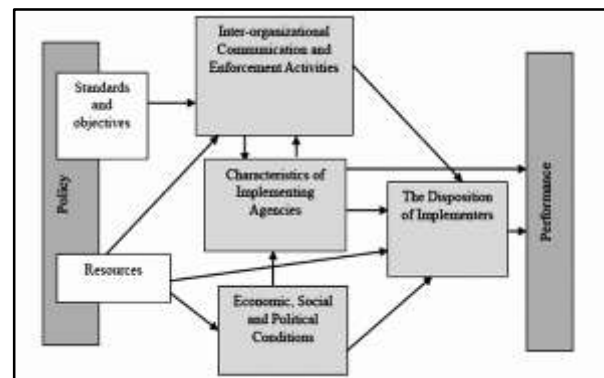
Policy

Standards and objectives

Inter-organizational Communication and Enforcement Activities

Characteristics of Implementing Agencies

The Disposition of Implementers

Resources

Economic, Social and Political Conditions

Performance